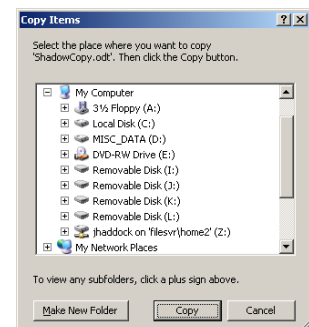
Copy Items

?

X

Select the place where you want to copy 'ShadowCopy.odt'. Then click the Copy button.

My Computer
3½ Floppy (A:)
Local Disk (C:)
MISC_DATA (D:)
DVD-RW Drive (E:)
Removable Disk (I:)
Removable Disk (J:)
Removable Disk (K:)
Removable Disk (L:)
jhaddock on 'filesvr\home2' (Z:)
My Network Places

To view any subfolders, click a plus sign above.

Make New Folder

Copy

Cancel